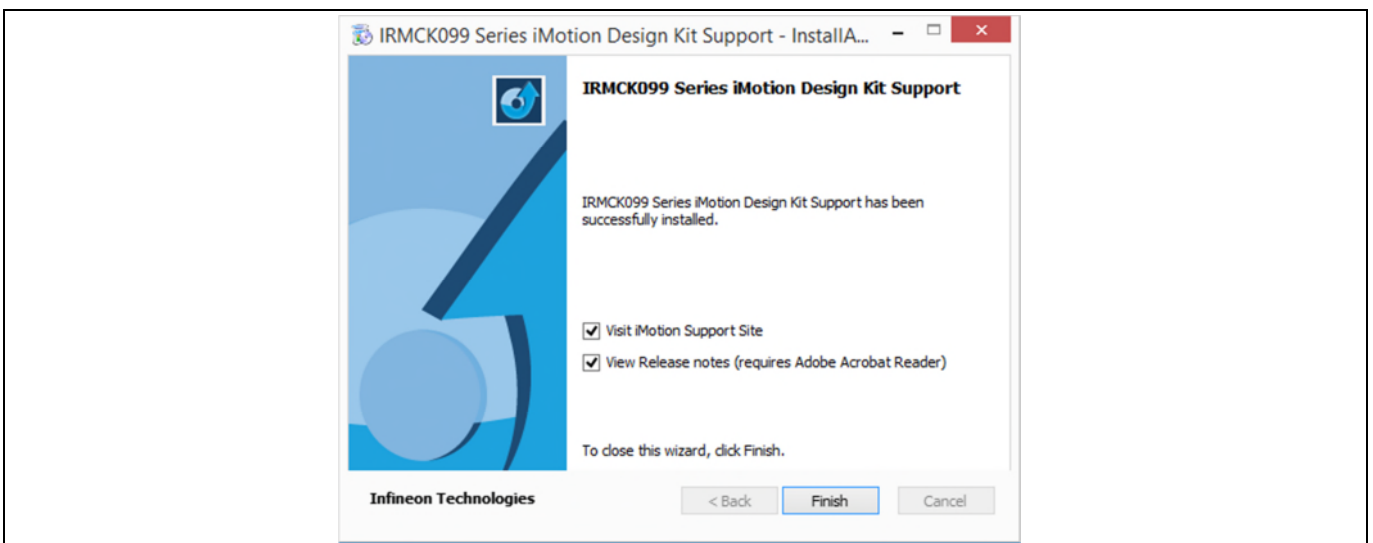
IRMCK099 Series iMotion Design Kit Support - InstallA...

IRMCK099 Series iMotion Design Kit Support

IRMCK099 Series iMotion Design Kit Support has been successfully installed.

Visit iMotion Support Site

View Release notes (requires Adobe Acrobat Reader)

To close this wizard, click Finish.

Infineon Technologies

< Back

Finish

Cancel